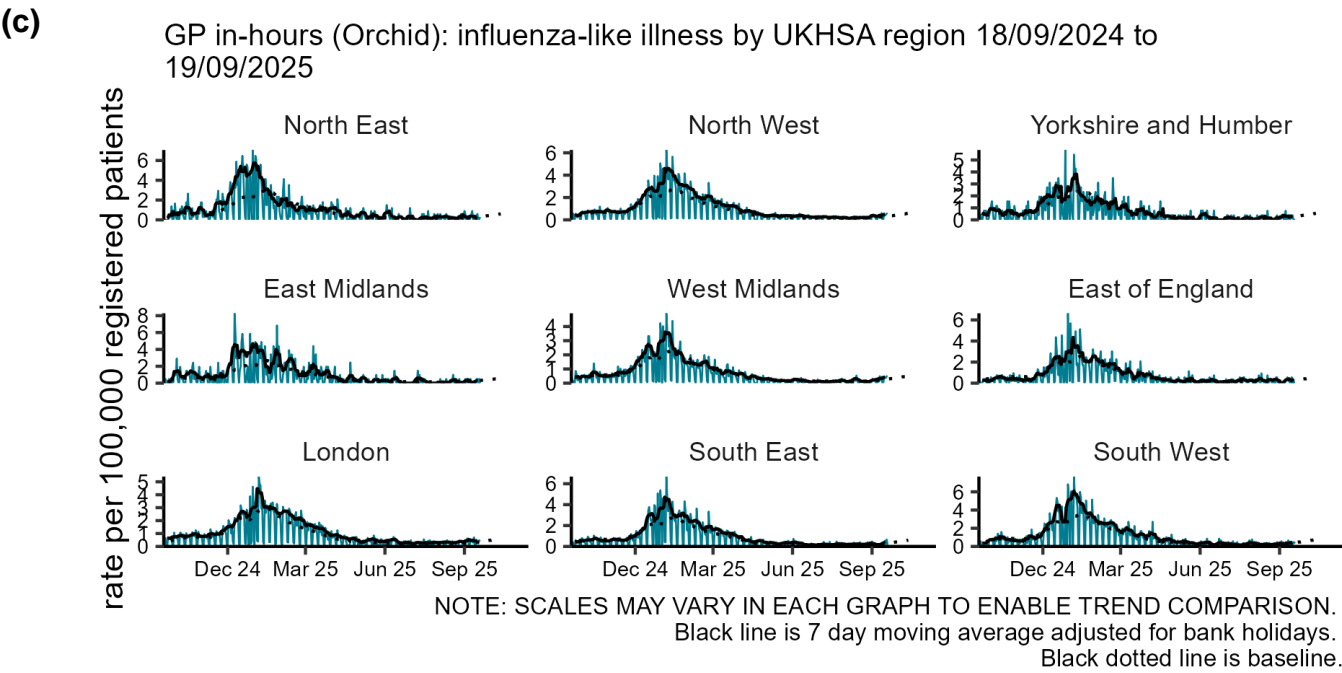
(c)

GP in-hours (Orchid): influenza-like illness by UKHSA region 18/09/2024 to 19/09/2025

rate per 100,000 registered patients

North East
6
4
2
0

North West
6
4
2
0

Yorkshire and Humber
5
4
3
2
1
0

East Midlands
8
6
4
2
0

West Midlands
4
3
2
1
0

East of England
6
4
2
0

London
5
4
3
2
1
0

South East
6
4
2
0

South West
6
4
2
0

Dec 24 Mar 25 Jun 25 Sep 25

Dec 24 Mar 25 Jun 25 Sep 25

Dec 24 Mar 25 Jun 25 Sep 25

NOTE: SCALES MAY VARY IN EACH GRAPH TO ENABLE TREND COMPARISON.
Black line is 7 day moving average adjusted for bank holidays.
Black dotted line is baseline.